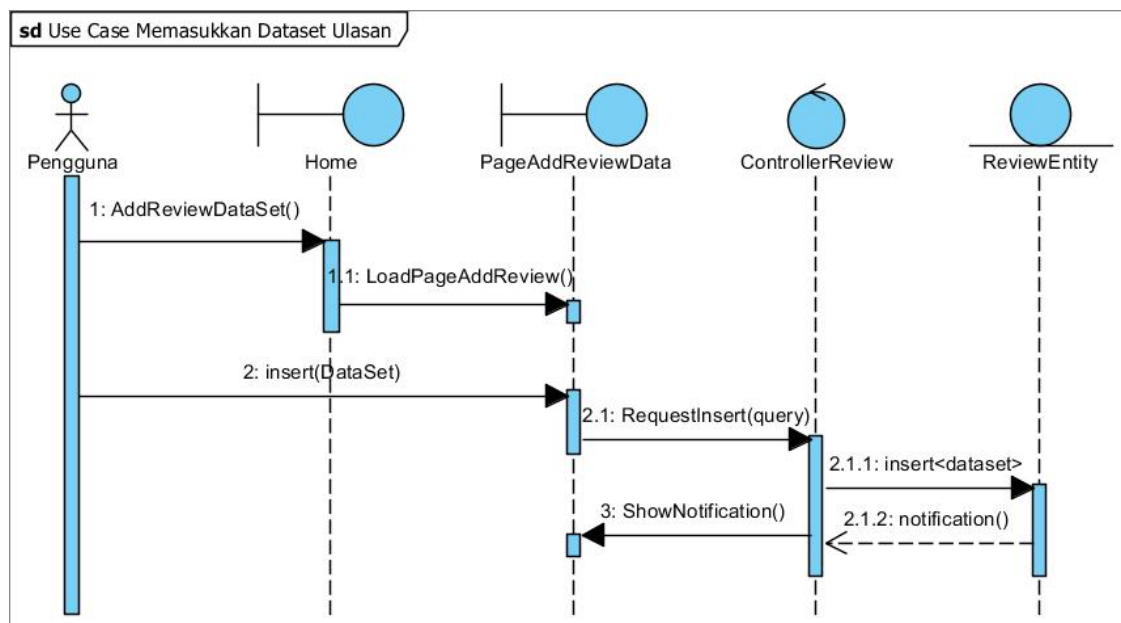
sd Use Case Memasukkan Dataset Ulasan

Pengguna

Home

PageAddReviewData

ControllerReview

ReviewEntity

1: AddReviewDataSet()

1.1: LoadPageAddReview()

2: insert(DataSet)

2.1: RequestInsert(query)

2.1.1: insert<dataset>

3: ShowNotification()

2.1.2: notification()